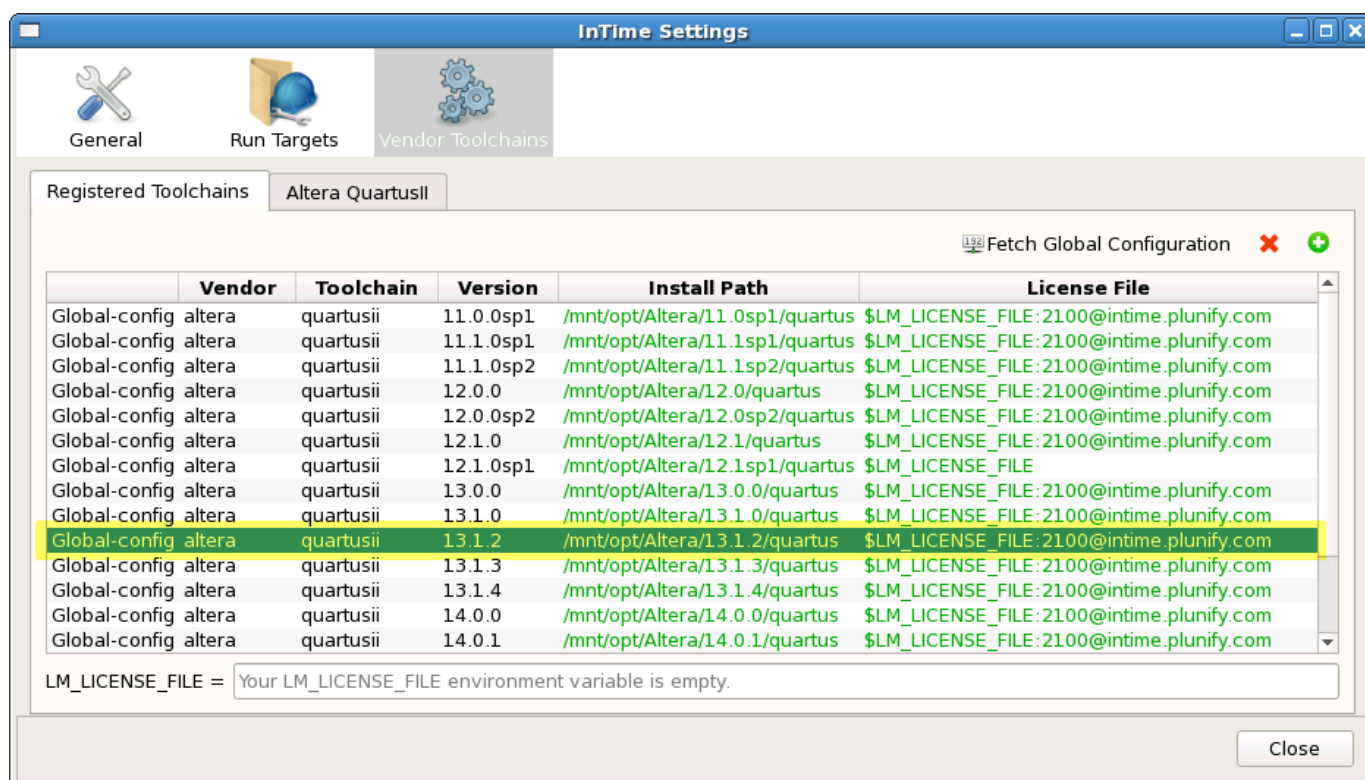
InTime Settings

General
Run Targets
Vendor Toolchains

Registered Toolchains
Altera QuartusII

Fetch Global Configuration

| | Vendor | Toolchain | Version | Install Path | License File |
|---|---|---|---|---|---|
| Global-config | altera | quartusii | 11.0.0sp1 | /mnt/opt/Altera/11.0sp1/quartus | \$LM_LICENSE_FILE:2100@intime.plunify.com |
| Global-config | altera | quartusii | 11.1.0sp1 | /mnt/opt/Altera/11.1sp1/quartus | \$LM_LICENSE_FILE:2100@intime.plunify.com |
| Global-config | altera | quartusii | 11.1.0sp2 | /mnt/opt/Altera/11.1sp2/quartus | \$LM_LICENSE_FILE:2100@intime.plunify.com |
| Global-config | altera | quartusii | 12.0.0 | /mnt/opt/Altera/12.0/quartus | \$LM_LICENSE_FILE:2100@intime.plunify.com |
| Global-config | altera | quartusii | 12.0.0sp2 | /mnt/opt/Altera/12.0sp2/quartus | \$LM_LICENSE_FILE:2100@intime.plunify.com |
| Global-config | altera | quartusii | 12.1.0 | /mnt/opt/Altera/12.1/quartus | \$LM_LICENSE_FILE:2100@intime.plunify.com |
| Global-config | altera | quartusii | 12.1.0sp1 | /mnt/opt/Altera/12.1sp1/quartus | \$LM_LICENSE_FILE |
| Global-config | altera | quartusii | 13.0.0 | /mnt/opt/Altera/13.0.0/quartus | \$LM_LICENSE_FILE:2100@intime.plunify.com |
| Global-config | altera | quartusii | 13.1.0 | /mnt/opt/Altera/13.1.0/quartus | \$LM_LICENSE_FILE:2100@intime.plunify.com |
| Global-config | altera | quartusii | 13.1.2 | /mnt/opt/Altera/13.1.2/quartus | \$LM_LICENSE_FILE:2100@intime.plunify.com |
| Global-config | altera | quartusii | 13.1.3 | /mnt/opt/Altera/13.1.3/quartus | \$LM_LICENSE_FILE:2100@intime.plunify.com |
| Global-config | altera | quartusii | 13.1.4 | /mnt/opt/Altera/13.1.4/quartus | \$LM_LICENSE_FILE:2100@intime.plunify.com |
| Global-config | altera | quartusii | 14.0.0 | /mnt/opt/Altera/14.0.0/quartus | \$LM_LICENSE_FILE:2100@intime.plunify.com |
| Global-config | altera | quartusii | 14.0.1 | /mnt/opt/Altera/14.0.1/quartus | \$LM_LICENSE_FILE:2100@intime.plunify.com |

LM_LICENSE_FILE = Your LM_LICENSE_FILE environment variable is empty.

Close